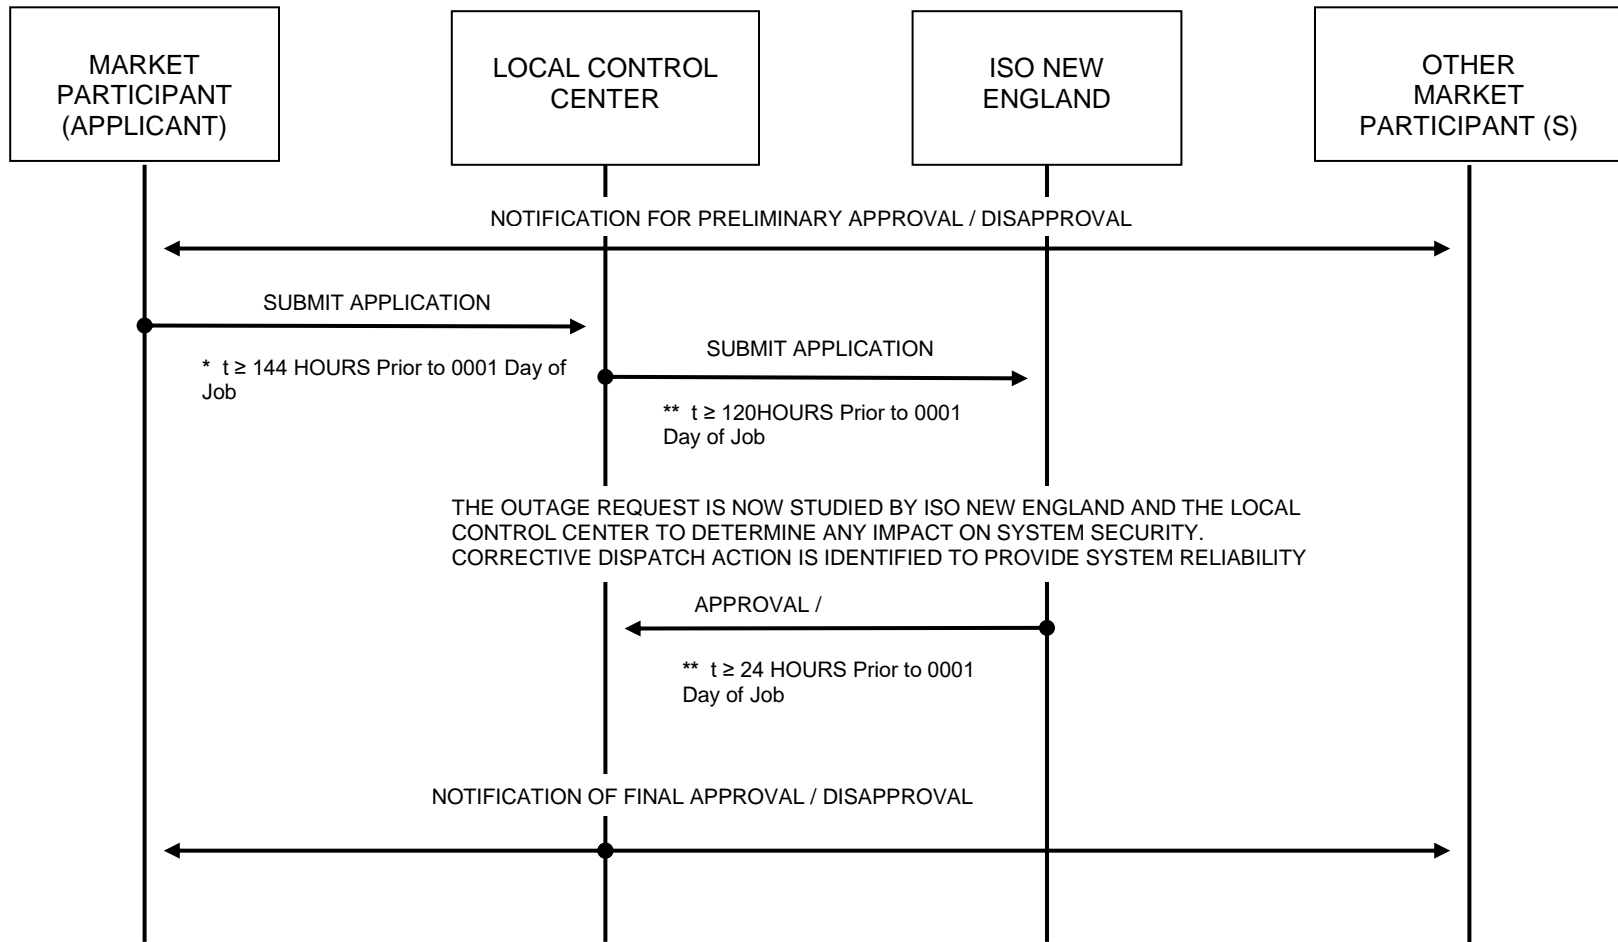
MARKET PARTICIPANT (APPLICANT)

LOCAL CONTROL CENTER

ISO NEW ENGLAND

OTHER MARKET PARTICIPANT (S)

NOTIFICATION FOR PRELIMINARY APPROVAL / DISAPPROVAL

SUBMIT APPLICATION

* t ≥ 144 HOURS Prior to 0001 Day of Job

SUBMIT APPLICATION

** t ≥ 120HOURS Prior to 0001 Day of Job

THE OUTAGE REQUEST IS NOW STUDIED BY ISO NEW ENGLAND AND THE LOCAL CONTROL CENTER TO DETERMINE ANY IMPACT ON SYSTEM SECURITY. CORRECTIVE DISPATCH ACTION IS IDENTIFIED TO PROVIDE SYSTEM RELIABILITY

APPROVAL /

** t ≥ 24 HOURS Prior to 0001 Day of Job

NOTIFICATION OF FINAL APPROVAL / DISAPPROVAL